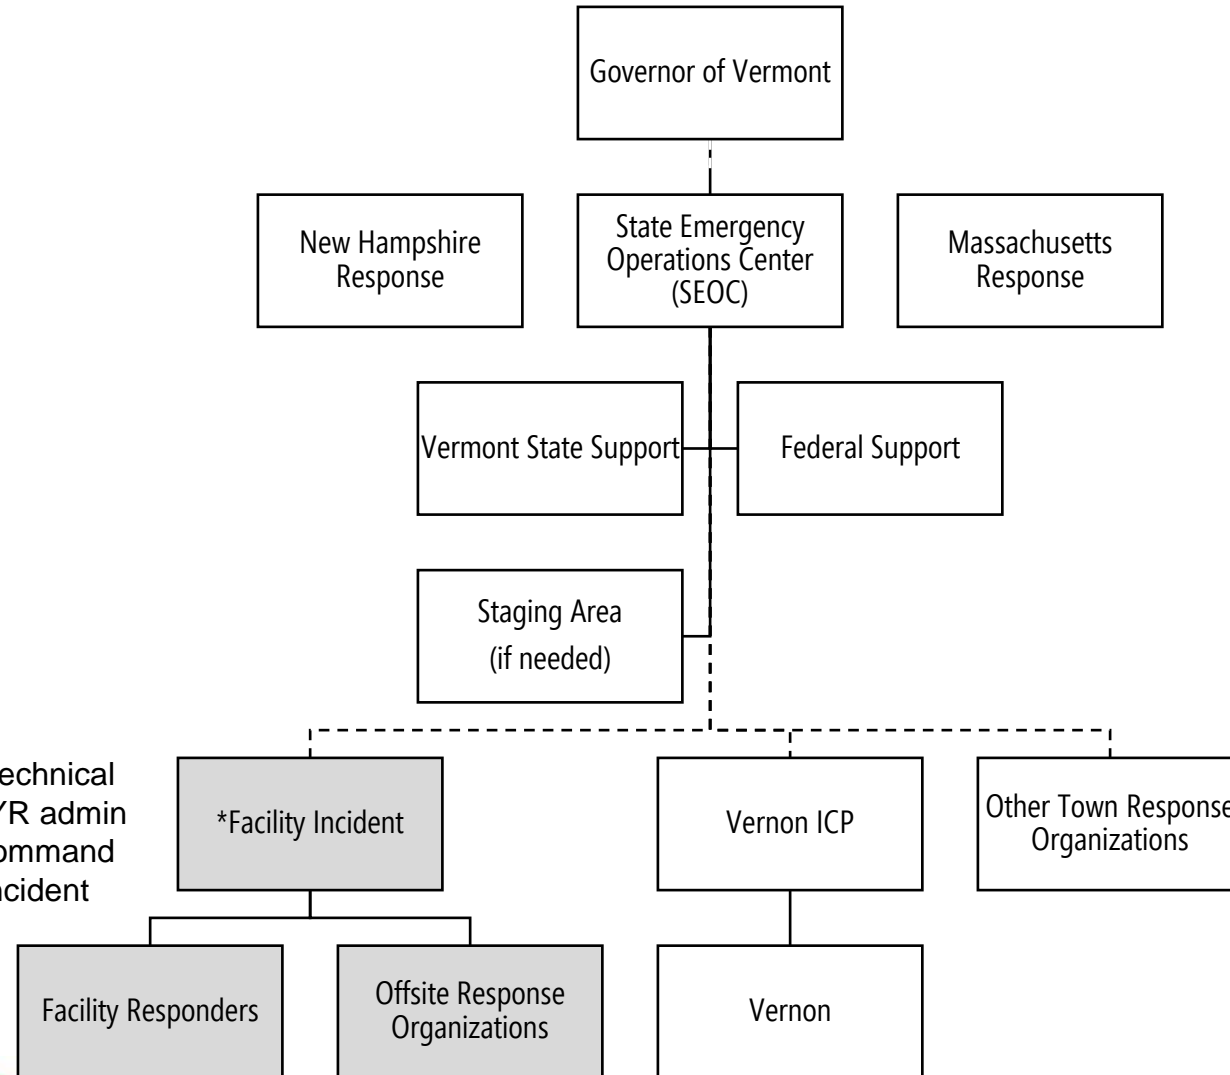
Governor of Vermont

New Hampshire Response

State Emergency Operations Center (SEOC)

Massachusetts Response

Vermont State Support

Federal Support

Staging Area (if needed)

echnical
YR admin
ommand
ncident

*Facility Incident

Vernon ICP

Other Town Response Organizations

Facility Responders

Offsite Response Organizations

Vernon